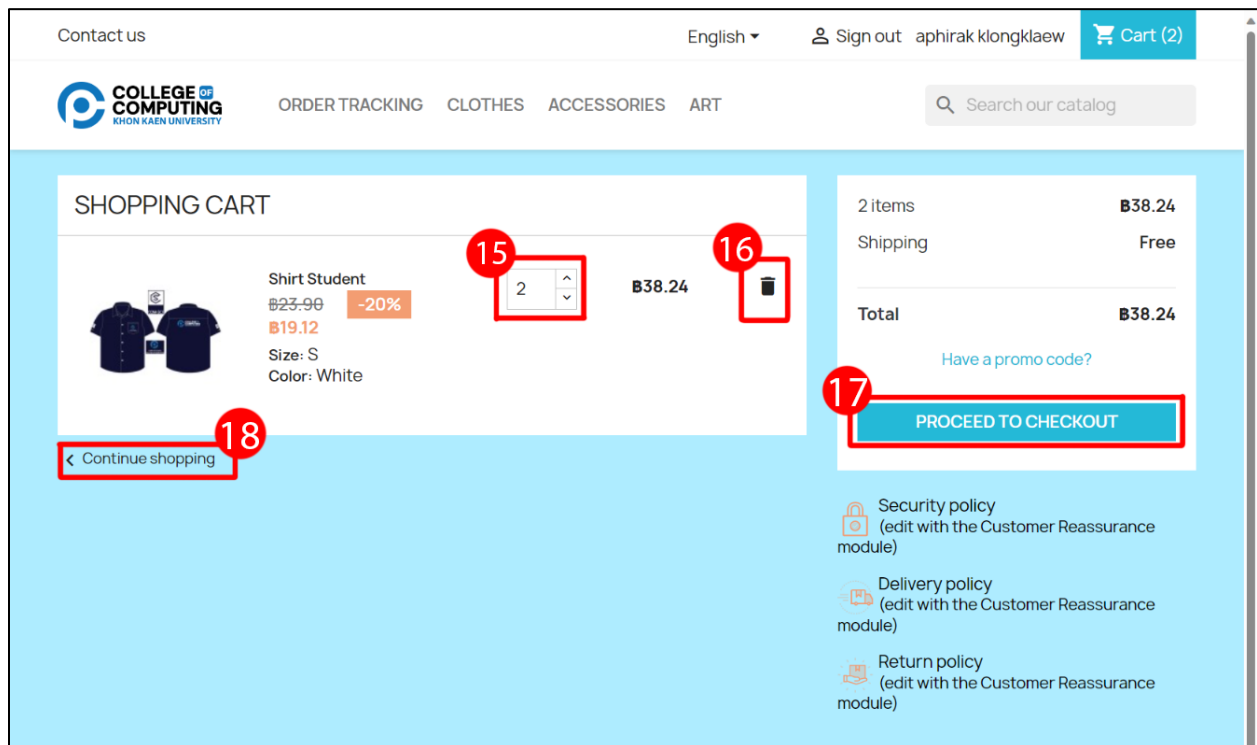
Contact us

English

Sign out aphirak klongklaew

Cart (2)

COLLEGE OF COMPUTING
KHON KAEN UNIVERSITY

ORDER TRACKING CLOTHES ACCESSORIES ART

Search our catalog

SHOPPING CART

Shirt Student
~~฿23.90~~ -20%
฿19.12
Size: S
Color: White

15

2

฿38.24

16

18

Continue shopping

2 items ฿38.24
Shipping Free

Total ฿38.24

Have a promo code?

17

PROCEED TO CHECKOUT

Security policy
(edit with the Customer Reassurance module)

Delivery policy
(edit with the Customer Reassurance module)

Return policy
(edit with the Customer Reassurance module)